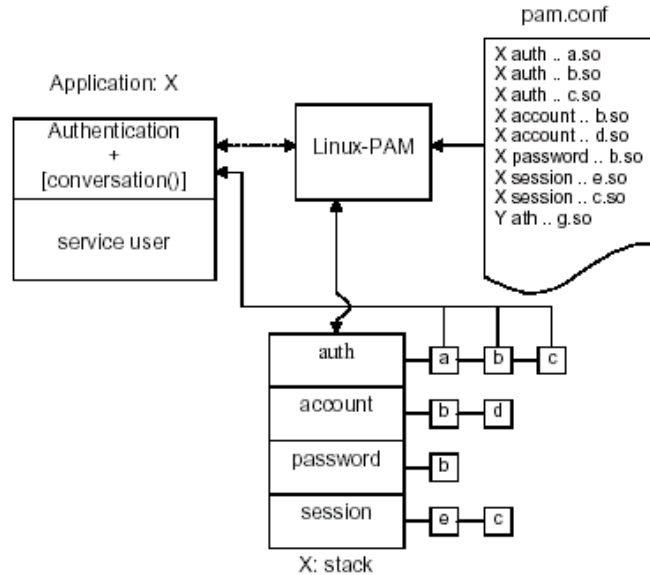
pam.conf

X auth .. a.so
X auth .. b.so
X auth .. c.so
X account .. b.so
X account .. d.so
X password .. b.so
X session .. e.so
X session .. c.so
Y ath .. g.so

Application: X

Authentication
+
[conversation()]

service user

Linux-PAM

auth
a
b
c

account
b
d

password
b

session
e
c

X: stack